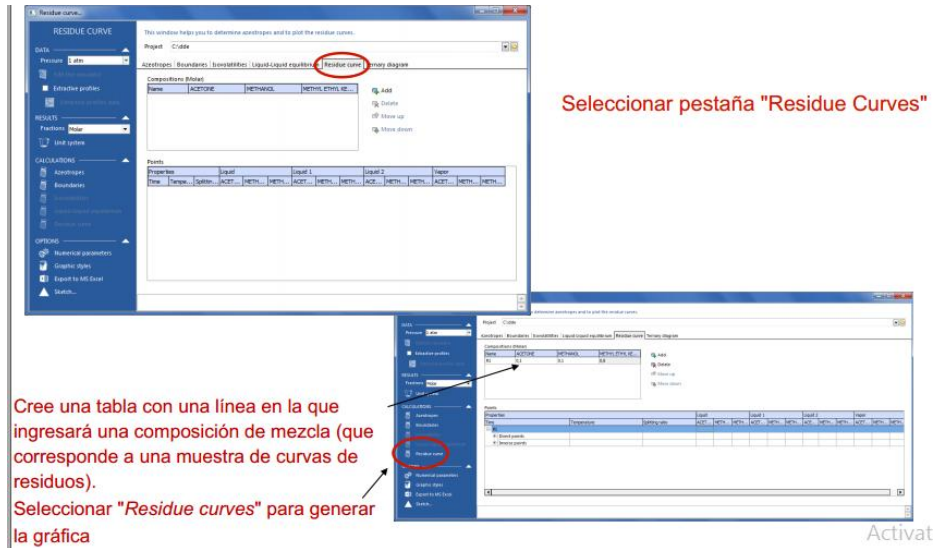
Residue curve...

RESIDUE CURVE

DATA

Pressure 1 atm

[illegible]

Extractive profiles

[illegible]

RESULTS

Fractions Molar

Unit system

CALCULATIONS

Azeotropes

Boundaries

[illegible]

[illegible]

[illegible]

OPTIONS

Numerical parameters

Graphic styles

Export to MS Excel

Sketch...

This window helps you to determine azeotropes and to plot the residue curves.

Project C:\dde

Azeotropes | Boundaries | Isovolatilities | Liquid-Liquid equilibrium | Residue curve | Ternary diagram

Compositions (Molar)

| Name | ACETONE | METHANOL | METHYL ETHYL KE... |
|---|---|---|---|

Add

Delete

Move up

Move down

Points

| Properties | | | Liquid | | | Liquid 1 | | | Liquid 2 | | | Vapor | | |
|---|---|---|---|---|---|---|---|---|---|---|---|---|---|---|
| Time | Tempe... | Splitin... | ACET... | METH... | METH... | ACET... | METH... | METH... | ACE... | METH... | METH... | ACET... | METH... | METH... |

Seleccionar pestaña "Residue Curves"

determine azeotropes and to plot the residue curves.

Project C:\dde

Azeotropes | Boundaries | Isovolatilities | Liquid-Liquid equilibrium | Residue curve | Ternary diagram

Compositions (Molar)

| Name | ACETONE | METHANOL | METHYL ETHYL KE... |
|---|---|---|---|
| X1 | 0,1 | 0,1 | 0,8 |

Add

Delete

Move up

Move down

Points

| Properties | | | Liquid | | | Liquid 1 | | | Liquid 2 | | | Vapor | | |
|---|---|---|---|---|---|---|---|---|---|---|---|---|---|---|
| Time | Temperature | Splitting ratio | ACET... | METH... | METH... | ACET... | METH... | METH... | ACE... | METH... | METH... | ACET... | METH... | METH... |
| X1 | | | | | | | | | | | | | | |
| Direct points | | | | | | | | | | | | | | |
| Reverse points | | | | | | | | | | | | | | |

DATA

Pressure 1 atm

Extractive profiles

RESULTS

Fractions Molar

Unit system

CALCULATIONS

Azeotropes

Boundaries

Residue curve

Numerical parameters

Graphic styles

Export to MS Excel

Sketch...

Cree una tabla con una línea en la que ingresará una composición de mezcla (que corresponde a una muestra de curvas de residuos).

Seleccionar "Residue curves" para generar la gráfica

Activat